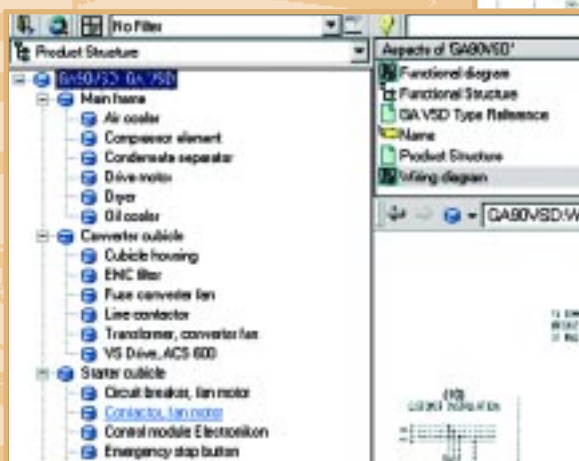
No Filter

Product Structure

GA90VSD GA VSD
Main frame
Air cooler
Compressor element
Condensate separator
Drive motor
Dryer
Oil cooler
Converter cubicle
Cubicle housing
EMC filter
Fuse converter fan
Line contactor
Transformer, converter fan
VS Drive, ACS 600
Starter cubicle
Circuit breaker, fan motor
Contactor, fan motor
Control module Elektronikon
Emergency stop button

Aspects of 'GA90VSD'
Functional diagram
Functional Structure
GA VSD Type Reference
Name
Product Structure
Wiring diagram

GA90VSD:W

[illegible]